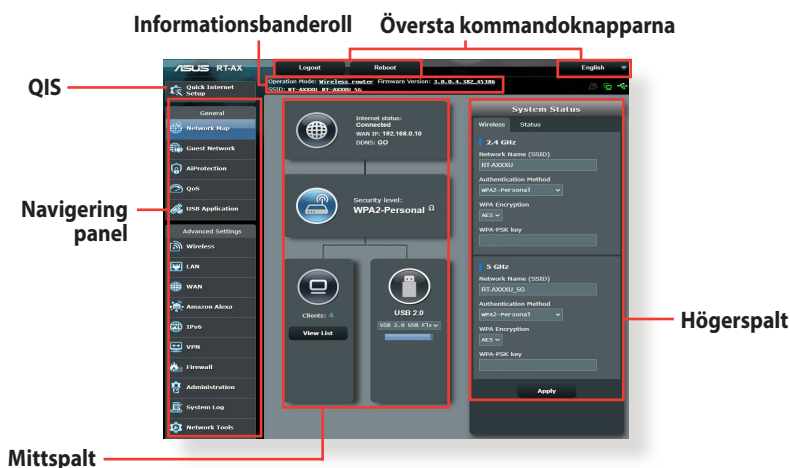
Informationsbanderoll

Översta kommandoknapparna

QIS

Navigering panel

Högerspalt

Mittspalt

/ISUS RT-AX

Logout

Reboot

English

Operation Mode: Wireless router Firmware Version: 3.0.0.4.382_45386
SSID: RT-AXXXU RT-AXXXU_5G

Quick Internet Setup

General

Network Map

Guest Network

AiProtection

QoS

USB Application

Advanced Settings

Wireless

LAN

WAN

Amazon Alexa

IPv6

VPN

Firewall

Administration

System Log

Network Tools

Internet status: Connected
WAN IP: 192.168.0.10
DDNS: GO

Security level:
WPA2-Personal

Clients: 4

View List

USB 2.0

USB 2.0 USB Fl

System Status

Wireless

Status

2.4 GHz

Network Name (SSID)

RT-AXXXU

Authentication Method

WPA2-Personal

WPA Encryption

AES

WPA-PSK key

5 GHz

Network Name (SSID)

RT-AXXXU_5G

Authentication Method

WPA2-Personal

WPA Encryption

AES

WPA-PSK key

Apply